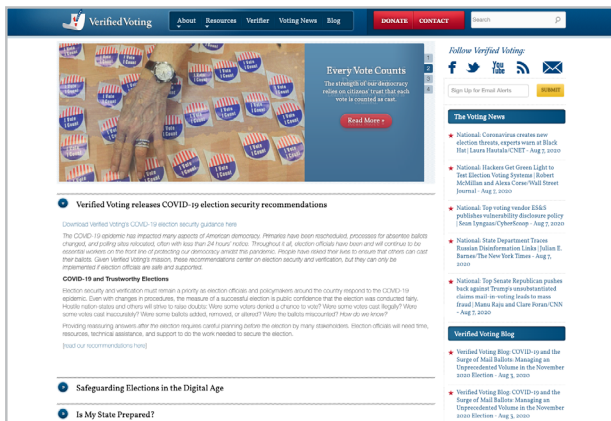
Verified Voting

About Resources Verifier Voting News Blog

DONATE CONTACT

Search

Every Vote Counts

The strength of our democracy relies on citizens' trust that each vote is counted as cast.

Read More »

1
2
3
4

Follow Verified Voting:

Sign Up for Email Alerts

SUBMIT

The Voting News

National: Coronavirus creates new election threats, experts warn at Black Hat | Laura Hautala/CNET - Aug 7, 2020

National: Hackers Get Green Light to Test Election Voting Systems | Robert McMillan and Alexa Corse/Wall Street Journal - Aug 7, 2020

National: Top voting vendor ES&S publishes vulnerability disclosure policy | Sean Lyngaas/CyberScoop - Aug 7, 2020

National: State Department Traces Russian Disinformation Links | Julian E. Barnes/The New York Times - Aug 7, 2020

National: Top Senate Republican pushes back against Trump's unsubstantiated claims mail-in voting leads to mass fraud | Manu Raju and Clare Foran/CNN - Aug 7, 2020

Verified Voting Blog

Verified Voting Blog: COVID-19 and the Surge of Mail Ballots: Managing an Unprecedented Volume in the November 2020 Election - Aug 3, 2020

Verified Voting Blog: COVID-19 and the Surge of Mail Ballots: Managing an Unprecedented Volume in the November 2020 Election - Aug 3, 2020

Verified Voting releases COVID-19 election security recommendations

Download Verified Voting's COVID-19 election security guidance here.

The COVID-19 epidemic has impacted many aspects of American democracy. Primaries have been rescheduled, processes for absentee ballots changed, and polling sites relocated, often with less than 24 hours' notice. Throughout it all, election officials have been and will continue to be essential workers on the front line of protecting our democracy amidst this pandemic. People have relied their lives to ensure that others can cast their ballots. Given Verified Voting's mission, these recommendations center on election security and verification, but they can only be implemented if election officials are safe and supported.

COVID-19 and Trustworthy Elections

Election security and verification must remain a priority as election officials and policymakers around the country respond to the COVID-19 epidemic. Even with changes in procedures, the measure of a successful election is public confidence that the election was conducted fairly. Hostile nation states and others will strive to raise doubts: Were some voters denied a chance to vote? Were some votes cast illegally? Were some votes cast inaccurately? Were some ballots added, removed, or altered? Were the ballots miscounted? How do we know?

Providing reassuring answers after the election requires careful planning before the election by many stakeholders. Election officials will need time, resources, technical assistance, and support to do the work needed to secure the election.

[read our recommendations here]

Safeguarding Elections in the Digital Age

Is My State Prepared?